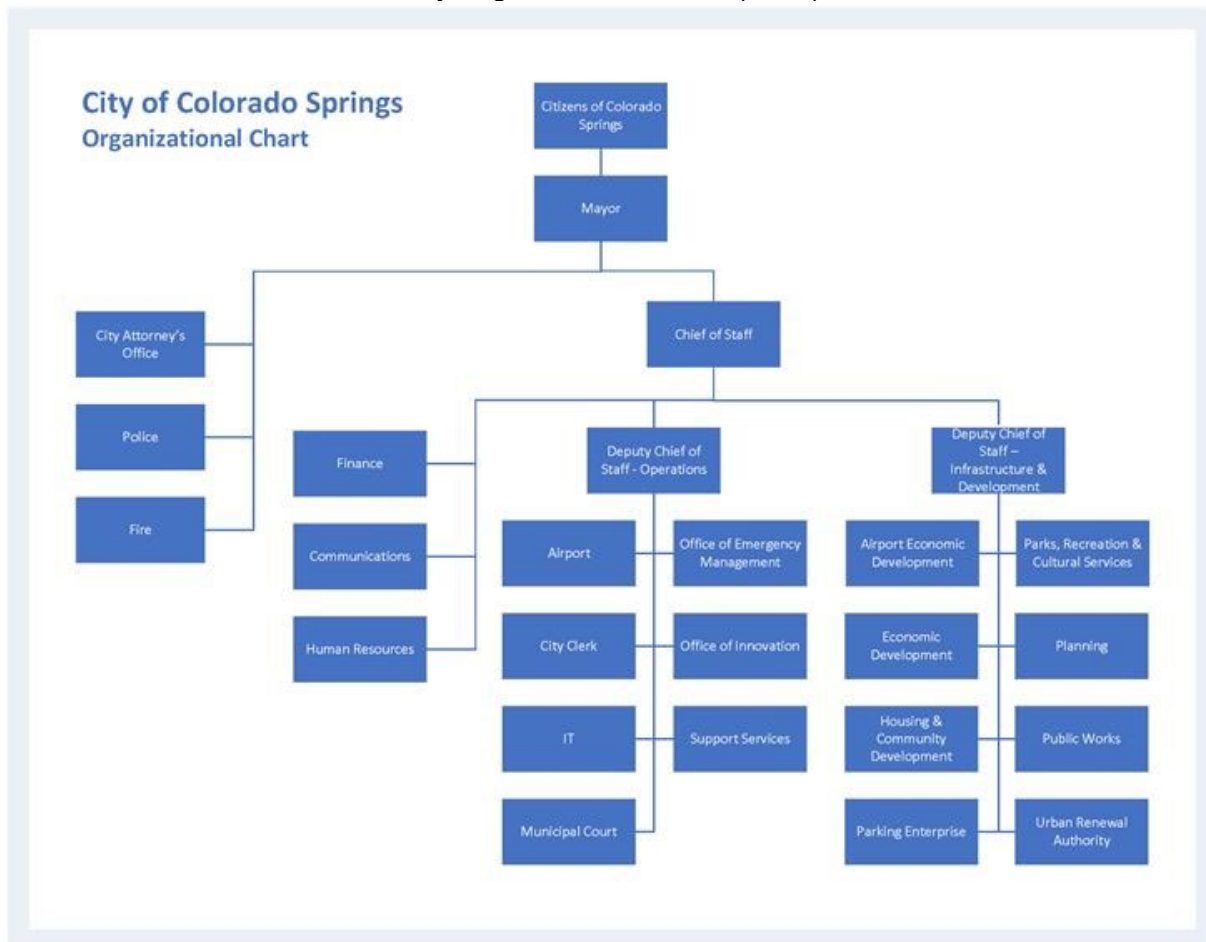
City of Colorado Springs
Organizational Chart

Citizens of Colorado Springs

Mayor

City Attorney's Office

Police

Fire

Chief of Staff

Finance

Communications

Human Resources

Deputy Chief of Staff - Operations

Airport

Office of Emergency Management

City Clerk

Office of Innovation

IT

Support Services

Municipal Court

Deputy Chief of Staff – Infrastructure & Development

Airport Economic Development

Parks, Recreation & Cultural Services

Economic Development

Planning

Housing & Community Development

Public Works

Parking Enterprise

Urban Renewal Authority